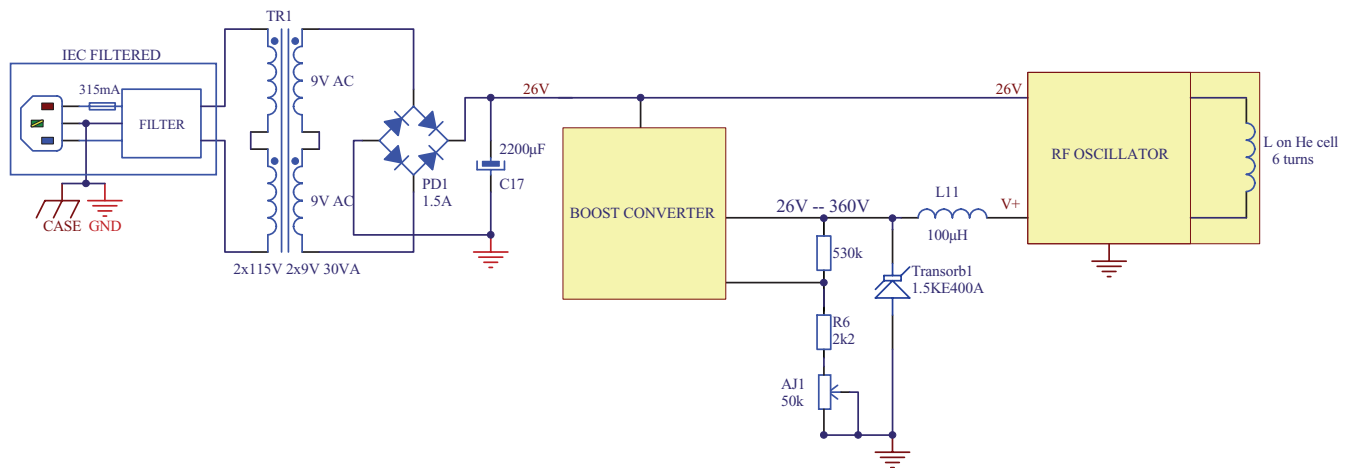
TR1

IEC FILTERED

315mA

FILTER

CASE GND

9V AC

9V AC

2x115V 2x9V 30VA

PD1
1.5A

26V

2200µF

C17

BOOST CONVERTER

26V -- 360V

530k

R6
2k2

AJ1
50k

L11

100µH

Transorb1
1.5KE400A

V+

26V

RF OSCILLATOR

L on He cell
6 turns